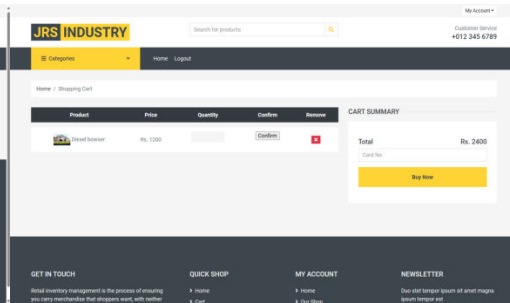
My Account ▾

JRS INDUSTRY

Search for products

Customer Service
+012 345 6789

≡ Categories ▾

Home Logout

Home / Shopping Cart

| Product | Price | Quantity | Confirm | Remove |
|---|---|---|---|---|
| Diesel bowser | Rs. 1200 | | Confirm | ✕ |

CART SUMMARY

Total Rs. 2400

Card No.

Buy Now

GET IN TOUCH

Retail inventory management is the process of ensuring you carry merchandise that shoppers want, with neither

QUICK SHOP

› Home
› Cart

MY ACCOUNT

› Home
› Our Shop

NEWSLETTER

Duo stet tempor ipsum sit amet magna ipsum tempor est